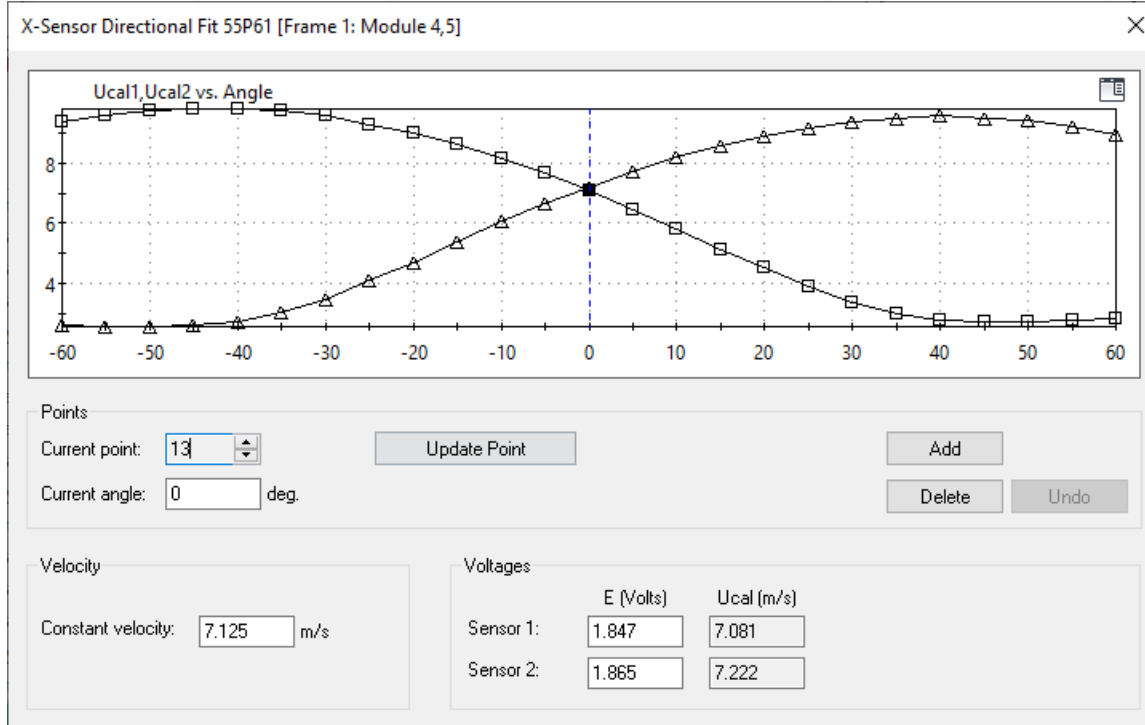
X-Sensor Directional Fit 55P61 [Frame 1: Module 4,5]

×

Ucal1,Ucal2 vs. Angle

8
6
4

-60 -50 -40 -30 -20 -10 0 10 20 30 40 50 60

Points

Current point: 13

Update Point

Add

Current angle: 0 deg.

Delete

Undo

Velocity

Constant velocity: 7.125 m/s

Voltages

| | E (Volts) | Ucal (m/s) |
|---|---|---|
| Sensor 1: | 1.847 | 7.081 |
| Sensor 2: | 1.865 | 7.222 |